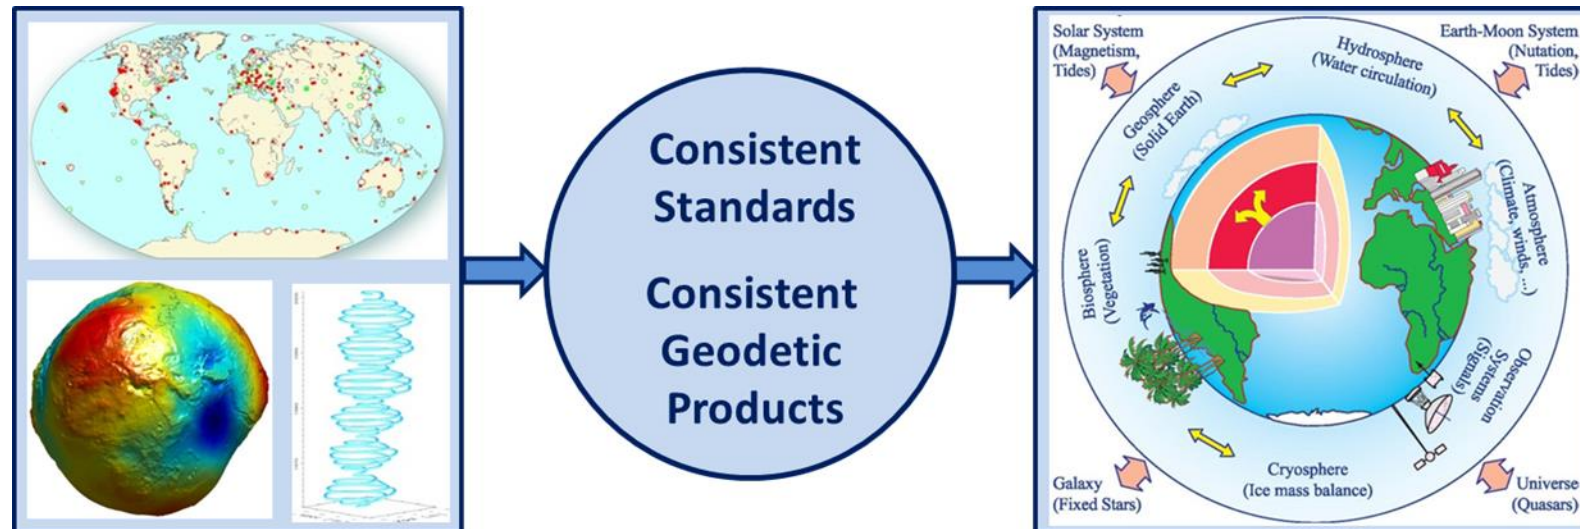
Consistent Standards

Consistent Geodetic Products

Solar System (Magnetism, Tides)

Earth-Moon System (Nutation, Tides)

Hydrosphere (Water circulation)

Geosphere (Solid Earth)

Atmosphere (Climate, winds, ...)

Biosphere (Vegetation)

Observation Systems (Signals)

Cryosphere (Ice mass balance)

Galaxy (Fixed Stars)

Universe (Quasars)